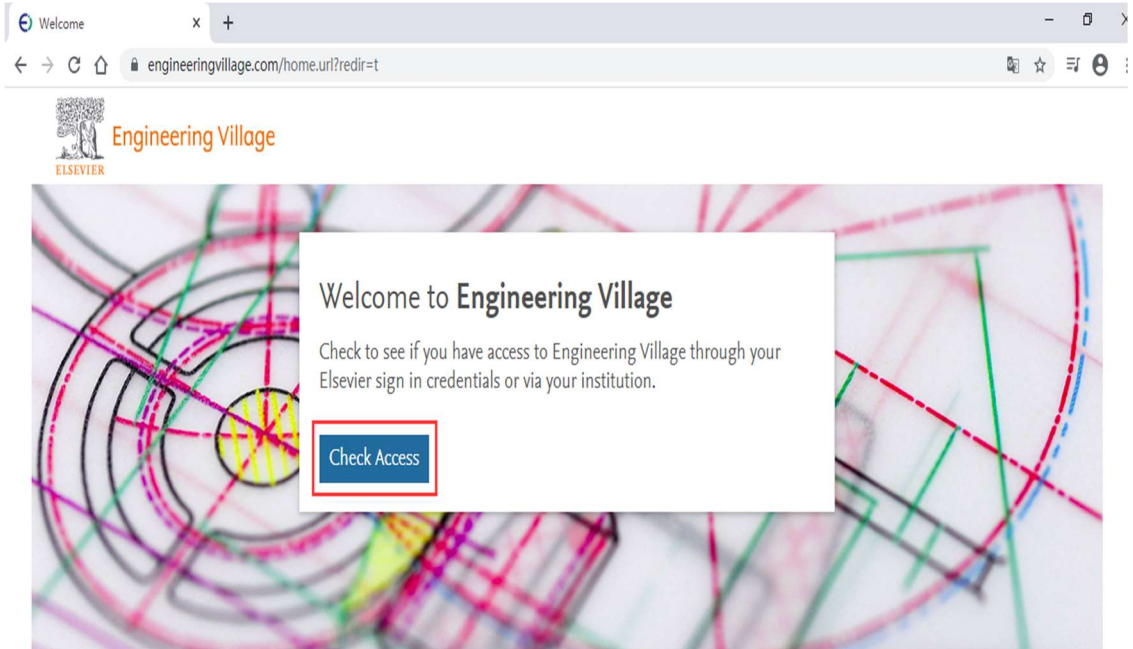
Welcome ×
+

engineeringvillage.com/home.url?redir=t

ELSEVIER
Engineering Village

Welcome to **Engineering Village**

Check to see if you have access to Engineering Village through your Elsevier sign in credentials or via your institution.

Check Access